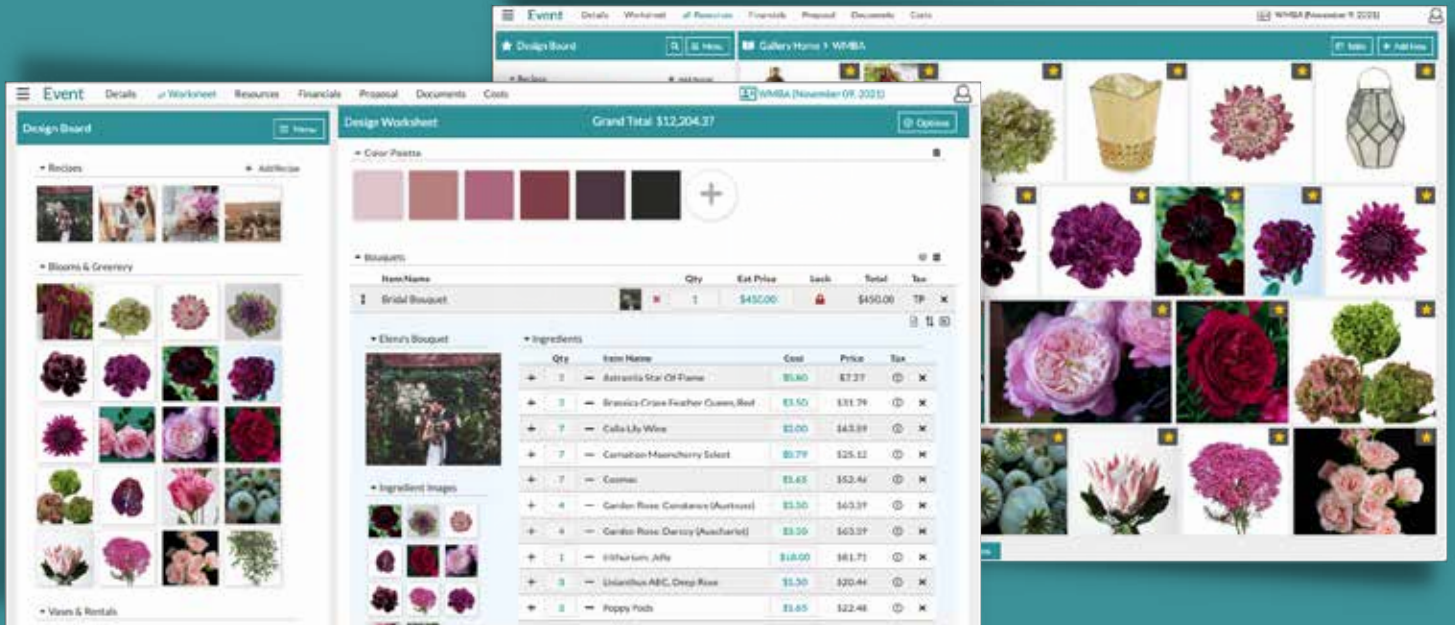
Event Details Worksheet Resources Financials Proposal Documents Costs WMBA (November 9, 2021)

Design Board Menu

Gallery Home > WMBA

Tabs + Add New

Event Details Worksheet Resources Financials Proposal Documents Costs WMBA (November 09, 2021)

Design Board Menu

Recipes Add Recipe

Blooms & Greenery

Vases & Rentals

Design Worksheet Grand Total $12,204.37 Options

Color Palette

Bouquets

| Item Name | Qty | Est Price | Lock | Total | Tax |
|---|---|---|---|---|---|
| Bridal Bouquet | 1 | $450.00 | | $450.00 | TP |

Elena's Bouquet

Ingredient Images

Ingredients

| Qty | Item Name | Cost | Price | Tax |
|---|---|---|---|---|
| 7 | Astrantia Star Of Flame | $5.80 | $7.27 | |
| 3 | Brassica Crane Feather Queen, Red | $3.50 | $31.79 | |
| 7 | Calla Lily Wine | $2.00 | $43.59 | |
| 7 | Carnation Moonsherry Select | $0.79 | $25.12 | |
| 7 | Cosmos | $1.65 | $52.46 | |
| 4 | Garden Rose: Constance (Austuss) | $5.50 | $63.59 | |
| 4 | Garden Rose: Darcey (Auscharlet) | $5.50 | $63.59 | |
| 1 | Anthurium: Jiffe | $18.00 | $81.71 | |
| 3 | Lisianthus ABC, Deep Rose | $1.50 | $20.44 | |
| 3 | Poppy Pods | $1.65 | $22.48 | |